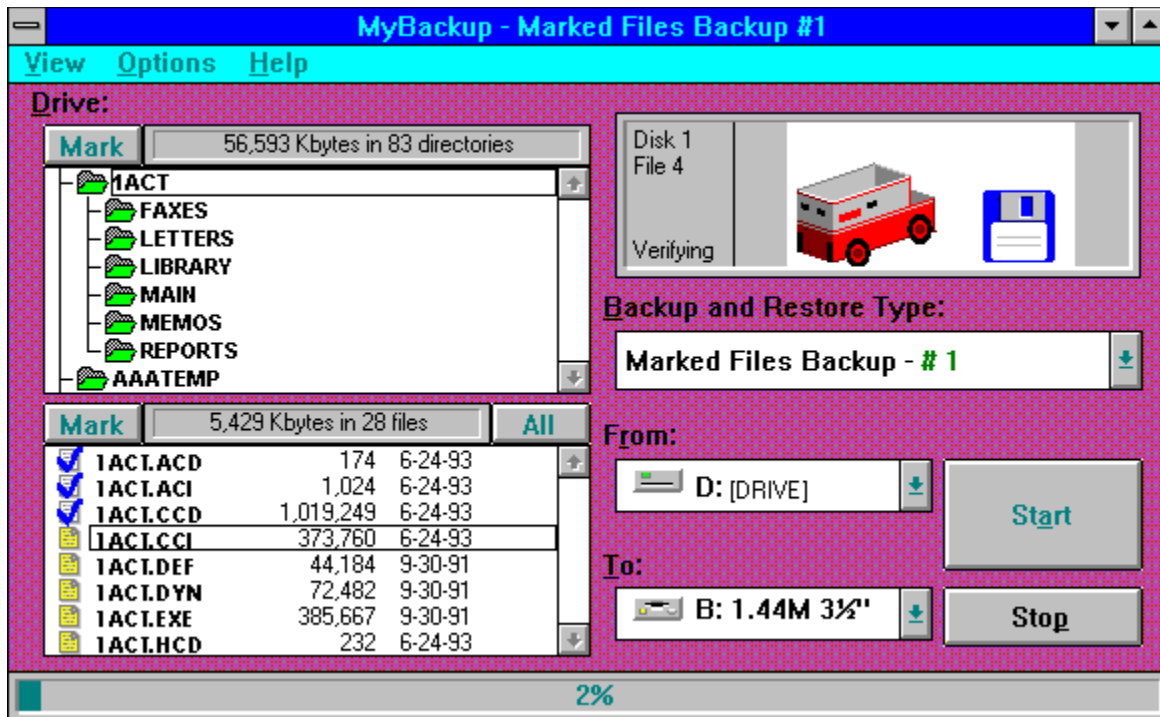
MyBackup - Marked Files Backup #1

View Options Help

Drive:

Mark 56,593 Kbytes in 83 directories

1ACT
FAXES
LETTERS
LIBRARY
MAIN
MEMOS
REPORTS
AAATEMP

Mark 5,429 Kbytes in 28 files All

| | | |
|---|---|---|
| 1ACT.ACD | 174 | 6-24-93 |
| 1ACT.ACI | 1,024 | 6-24-93 |
| 1ACT.CCD | 1,019,249 | 6-24-93 |
| 1ACT.CCI | 373,760 | 6-24-93 |
| 1ACT.DEF | 44,184 | 9-30-91 |
| 1ACT.DYN | 72,482 | 9-30-91 |
| 1ACT.EXE | 385,667 | 9-30-91 |
| 1ACT.HCD | 232 | 6-24-93 |

Disk 1
File 4

Verifying

Backup and Restore Type:

Marked Files Backup - # 1

From:

D: [DRIVE]

Start

To:

B: 1.44M 3½"

Stop

2%